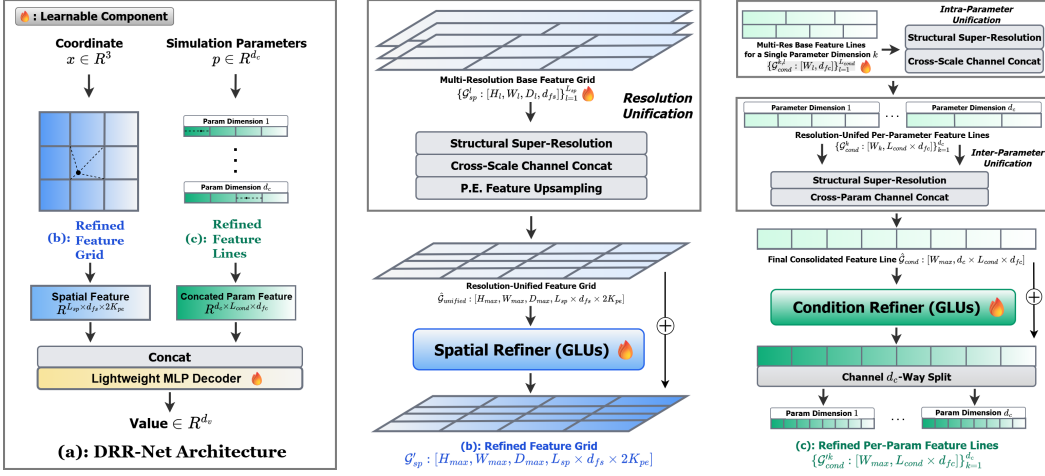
🔥: Learnable Component

Coordinate
$x \in R^3$

Simulation Parameters
$p \in R^{d_c}$

Param Dimension 1

Param Dimension $d_c$

(b): Refined Feature Grid

(c): Refined Feature Lines

Spatial Feature
$R^{L_{sp} \times d_{fs} \times 2K_{pe}}$

Concated Param Feature
$R^{d_c \times L_{cond} \times d_{fc}}$

Concat

Lightweight MLP Decoder 🔥

Value $\in R^{d_v}$

(a): DRR-Net Architecture

Multi-Resolution Base Feature Grid
$\{\mathcal{G}^l_{sp} : [H_l, W_l, D_l, d_{fs}]\}_{l=1}^{L_{sp}}$ 🔥

Resolution Unification

Structural Super-Resolution

Cross-Scale Channel Concat

P.E. Feature Upsampling

Resolution-Unified Feature Grid
$\hat{\mathcal{G}}_{unified} : [H_{max}, W_{max}, D_{max}, L_{sp} \times d_{fs} \times 2K_{pe}]$

Spatial Refiner (GLUs) 🔥

$\oplus$

(b): Refined Feature Grid
$\mathcal{G}'_{sp} : [H_{max}, W_{max}, D_{max}, L_{sp} \times d_{fs} \times 2K_{pe}]$

Multi-Res Base Feature Lines for a Single Parameter Dimension $k$
$\{\mathcal{G}^{k,l}_{cond} : [W_l, d_{fc}]\}_{l=1}^{L_{cond}}$ 🔥

Intra-Parameter Unification

Structural Super-Resolution

Cross-Scale Channel Concat

Parameter Dimension 1

...

Parameter Dimension $d_c$

Resolution-Unifed Per-Parameter Feature Lines
$\{\hat{\mathcal{G}}^k_{cond} : [W_k, L_{cond} \times d_{fc}]\}_{k=1}^{d_c}$

Inter-Parameter Unification

Structural Super-Resolution

Cross-Param Channel Concat

Final Consolidated Feature Line $\hat{\mathcal{G}}_{cond} : [W_{max}, d_c \times L_{cond} \times d_{fc}]$

Condition Refiner (GLUs) 🔥

$\oplus$

Channel $d_c$-Way Split

Param Dimension 1

...

Param Dimension $d_c$

(c): Refined Per-Param Feature Lines
$\{\mathcal{G}'^k_{cond} : [W_{max}, L_{cond} \times d_{fc}]\}_{k=1}^{d_c}$